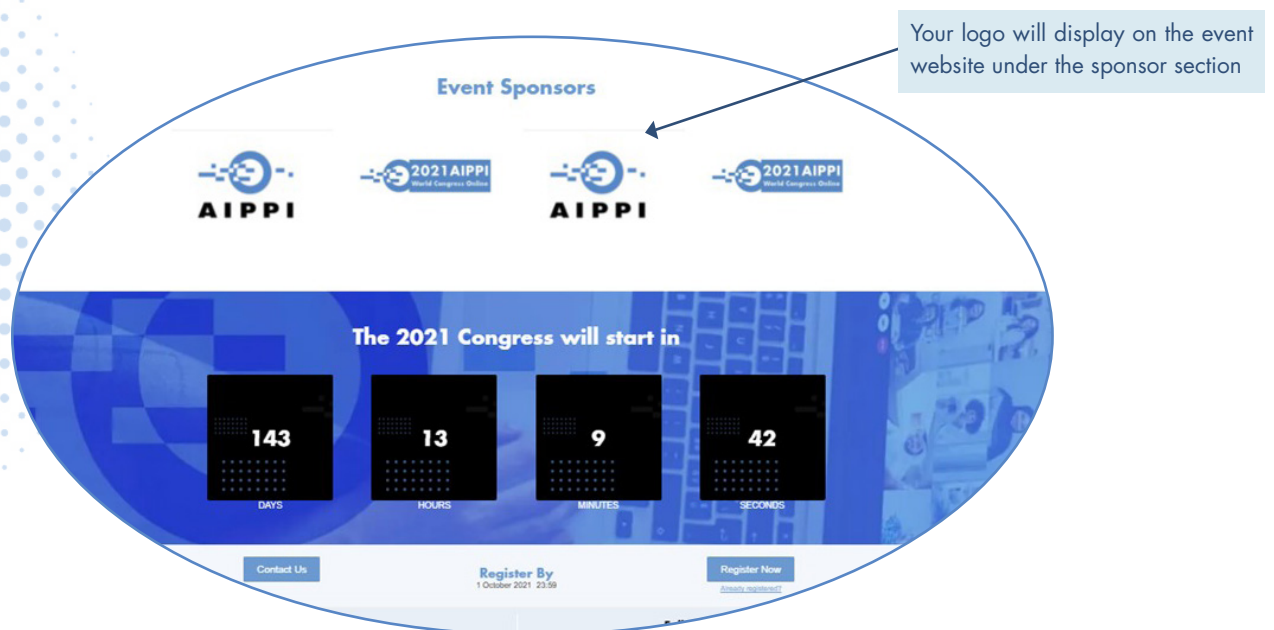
Your logo will display on the event website under the sponsor section

Event Sponsors

AIPPI

2021AIPPI World Congress Online

AIPPI

2021AIPPI World Congress Online

The 2021 Congress will start in

143
DAYS

13
HOURS

9
MINUTES

42
SECONDS

Contact Us

Register By
1 October 2021 23:59

Register Now

Already registered?